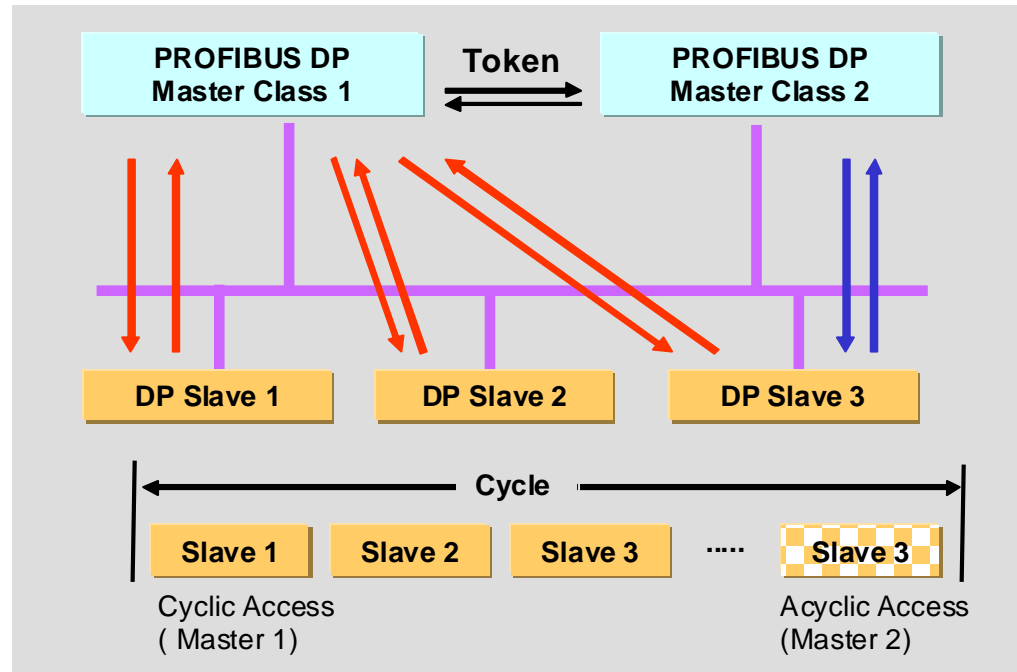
PROFIBUS DP
Master Class 1

Token

PROFIBUS DP
Master Class 2

DP Slave 1

DP Slave 2

DP Slave 3

Cycle

Slave 1

Slave 2

Slave 3

.....

Slave 3

Cyclic Access
( Master 1)

Acyclic Access
(Master 2)